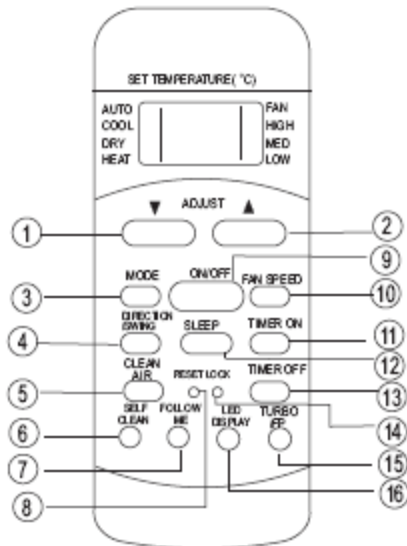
SET TEMPERATURE( °C)

AUTO
COOL
DRY
HEAT

FAN
HIGH
MED
LOW

▼ ADJUST ▲

1
2
9
MODE
ON/OFF
FAN SPEED
3
10
DIRECTION
SWING
SLEEP
TIMER ON
4
11
12
CLEAN
AIR
RESET LOCK
TIMER OFF
5
13
14
SELF
CLEAN
FOLLOW
ME
LED
DISPLAY
TURBO
/FP
6
7
15
16
8